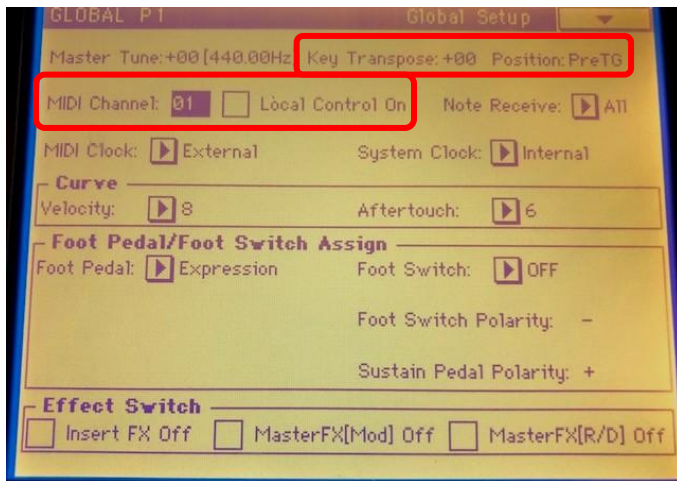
GLOBAL P1 Global Setup

Master Tune: +00 [440.00Hz] Key Transpose: +00 Position: PreTG

MIDI Channel: 01 Local Control On Note Receive: All

MIDI Clock: External System Clock: Internal

Curve

Velocity: 8 Aftertouch: 6

Foot Pedal/Foot Switch Assign

Foot Pedal: Expression Foot Switch: OFF

Foot Switch Polarity: −

Sustain Pedal Polarity: +

Effect Switch

Insert FX Off MasterFX[Mod] Off MasterFX[R/D] Off